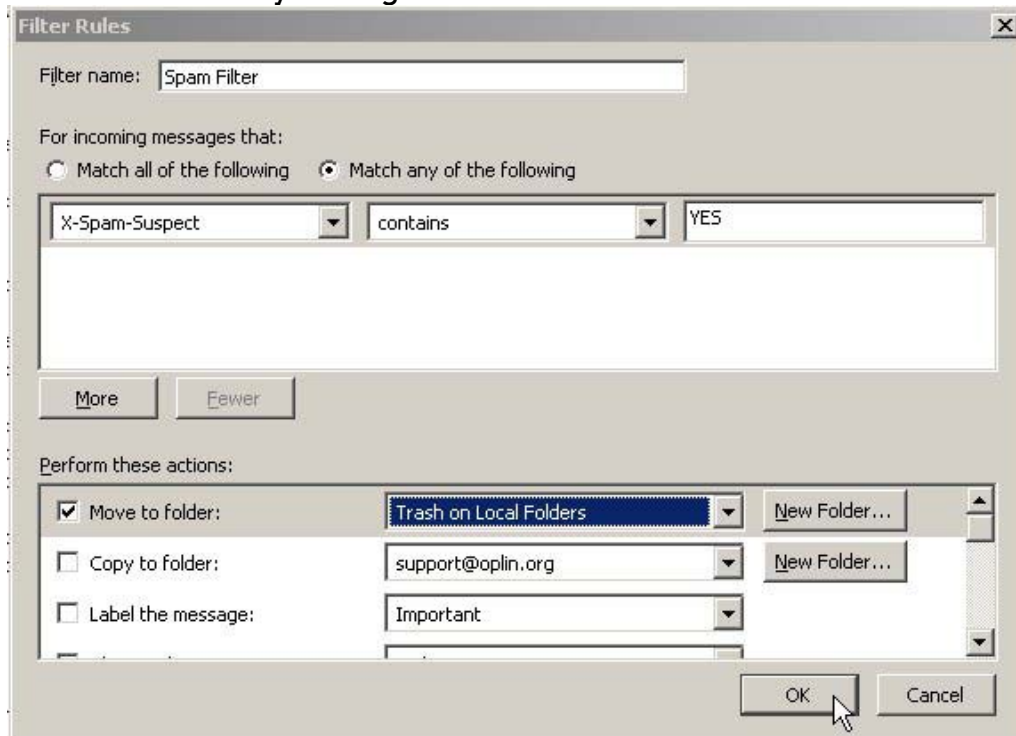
Filter Rules

Filter name: Spam Filter

For incoming messages that:

Match all of the following Match any of the following

X-Spam-Suspect contains YES

More Fewer

Perform these actions:

Move to folder: Trash on Local Folders New Folder...

Copy to folder: support@oplin.org New Folder...

Label the message: Important

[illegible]

OK Cancel